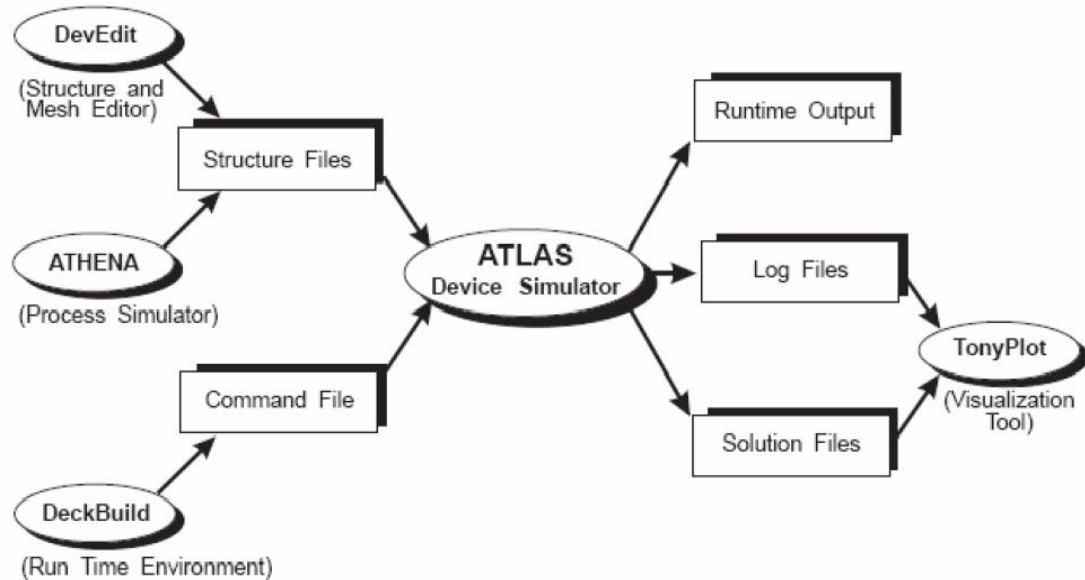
DevEdit

(Structure and Mesh Editor)

Structure Files

ATHENA

(Process Simulator)

Command File

DeckBuild

(Run Time Environment)

ATLAS
Device Simulator

Runtime Output

Log Files

Solution Files

TonyPlot

(Visualization Tool)